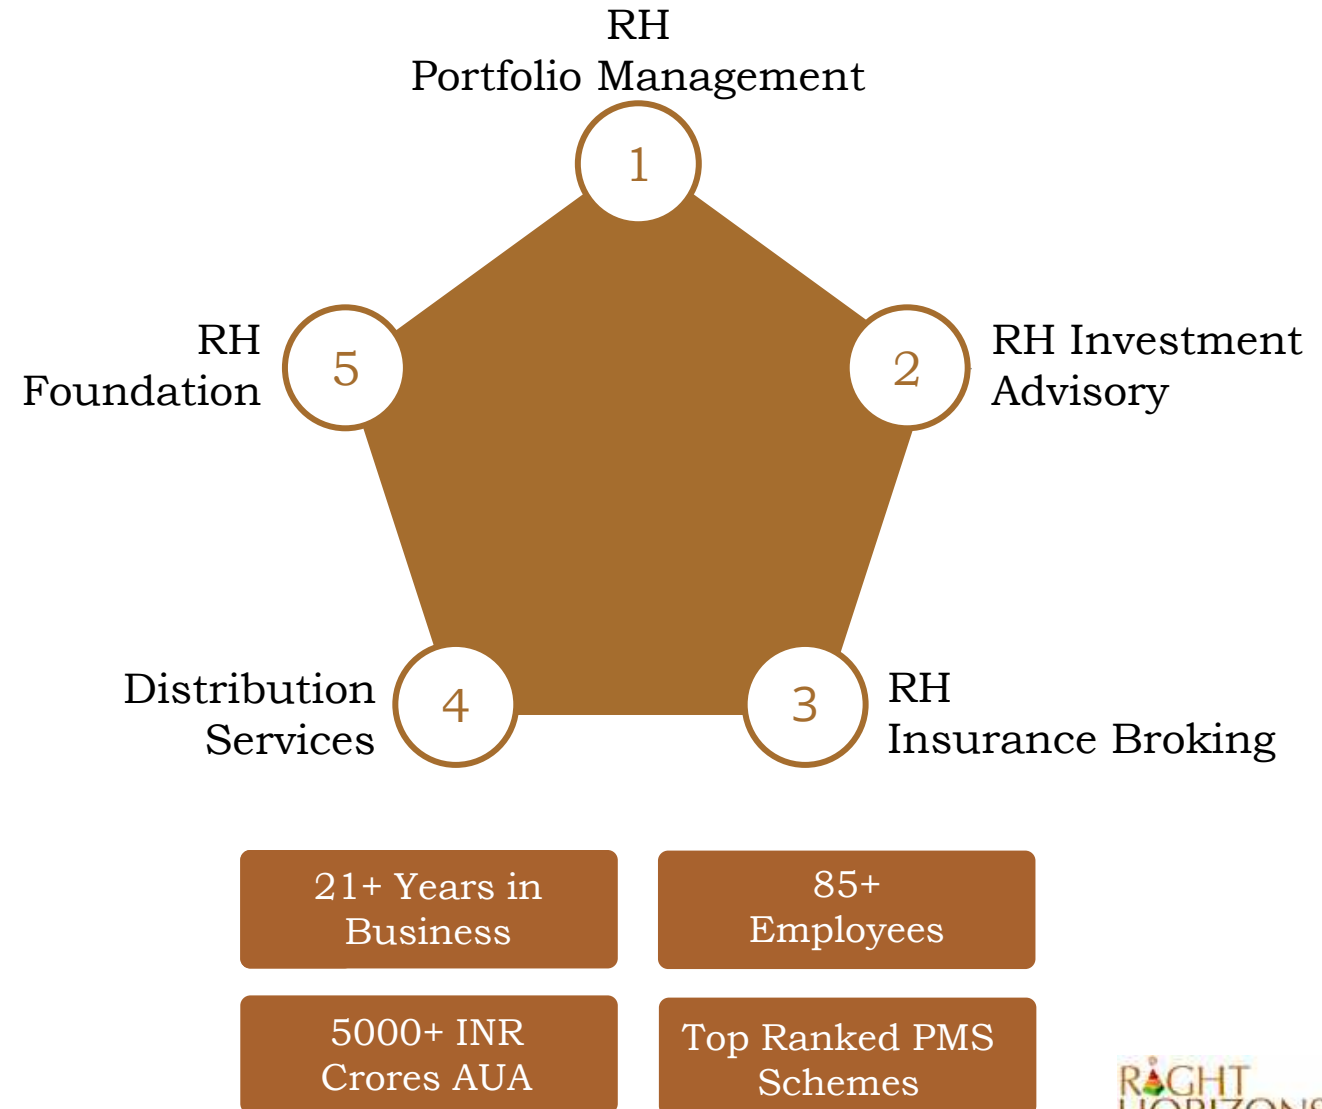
RH
Portfolio Management

1

RH
Foundation

5

2

RH Investment
Advisory

Distribution
Services

4

3

RH
Insurance Broking

21+ Years in
Business

85+
Employees

5000+ INR
Crores AUA

Top Ranked PMS
Schemes

RIGHT
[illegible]